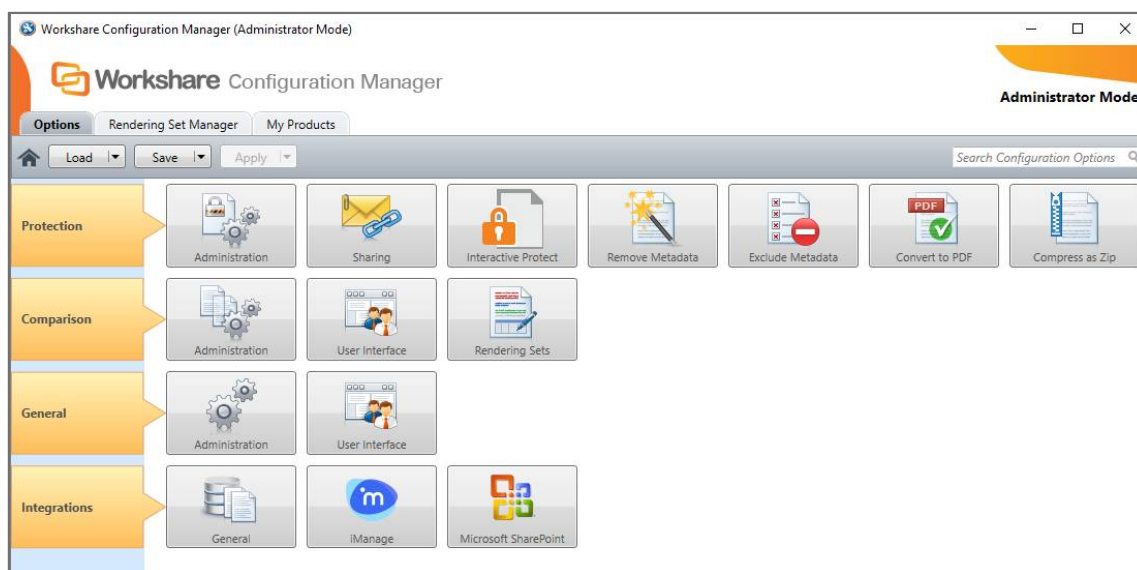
Workshare Configuration Manager (Administrator Mode)

Workshare Configuration Manager

Administrator Mode

Options | Rendering Set Manager | My Products

Load | Save | Apply

Search Configuration Options

Protection

Administration | Sharing | Interactive Protect | Remove Metadata | Exclude Metadata | Convert to PDF | Compress as Zip

PDF

Comparison

Administration | User Interface | Rendering Sets

General

Administration | User Interface

Integrations

General | iManage | Microsoft SharePoint